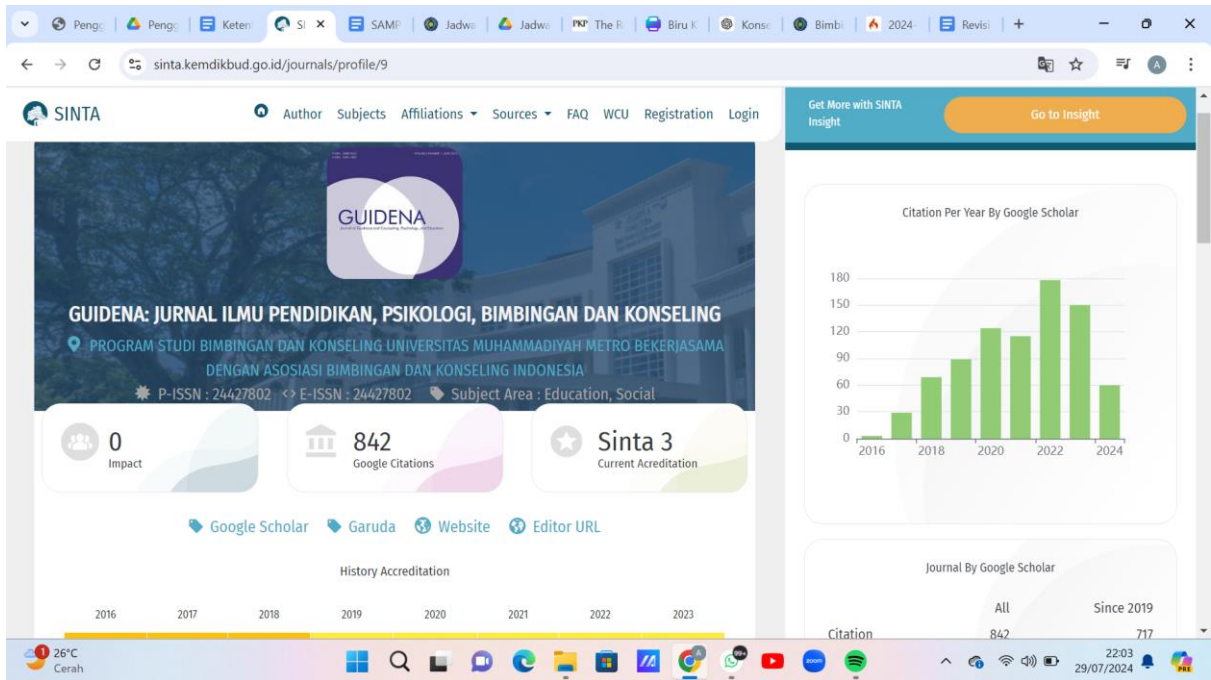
Pengg | Pengg | Keten | SI × | SAMP | Jadwa | Jadwa | The R | Biru K | Konse | Bimbi | 2024 | Revisi | +

sinta.kemdikbud.go.id/journals/profile/9

SINTA

Author Subjects Affiliations Sources FAQ WCU Registration Login

Get More with SINTA Insight

Go to Insight

GUIDENA

GUIDENA: JURNAL ILMU PENDIDIKAN, PSIKOLOGI, BIMBINGAN DAN KONSELING

PROGRAM STUDI BIMBINGAN DAN KONSELING UNIVERSITAS MUHAMMADIYAH METRO BEKERJASAMA DENGAN ASOSIASI BIMBINGAN DAN KONSELING INDONESIA

P-ISSN : 24427802 E-ISSN : 24427802 Subject Area : Education, Social

0
Impact

842
Google Citations

Sinta 3
Current Acreditation

Google Scholar Garuda Website Editor URL

History Accreditation

2016 2017 2018 2019 2020 2021 2022 2023

Citation Per Year By Google Scholar

180
150
120
90
60
30
0

2016 2018 2020 2022 2024

Journal By Google Scholar

| | All | Since 2019 |
|---|---|---|
| Citation | 842 | 717 |

26°C
Cerah

22:03
29/07/2024